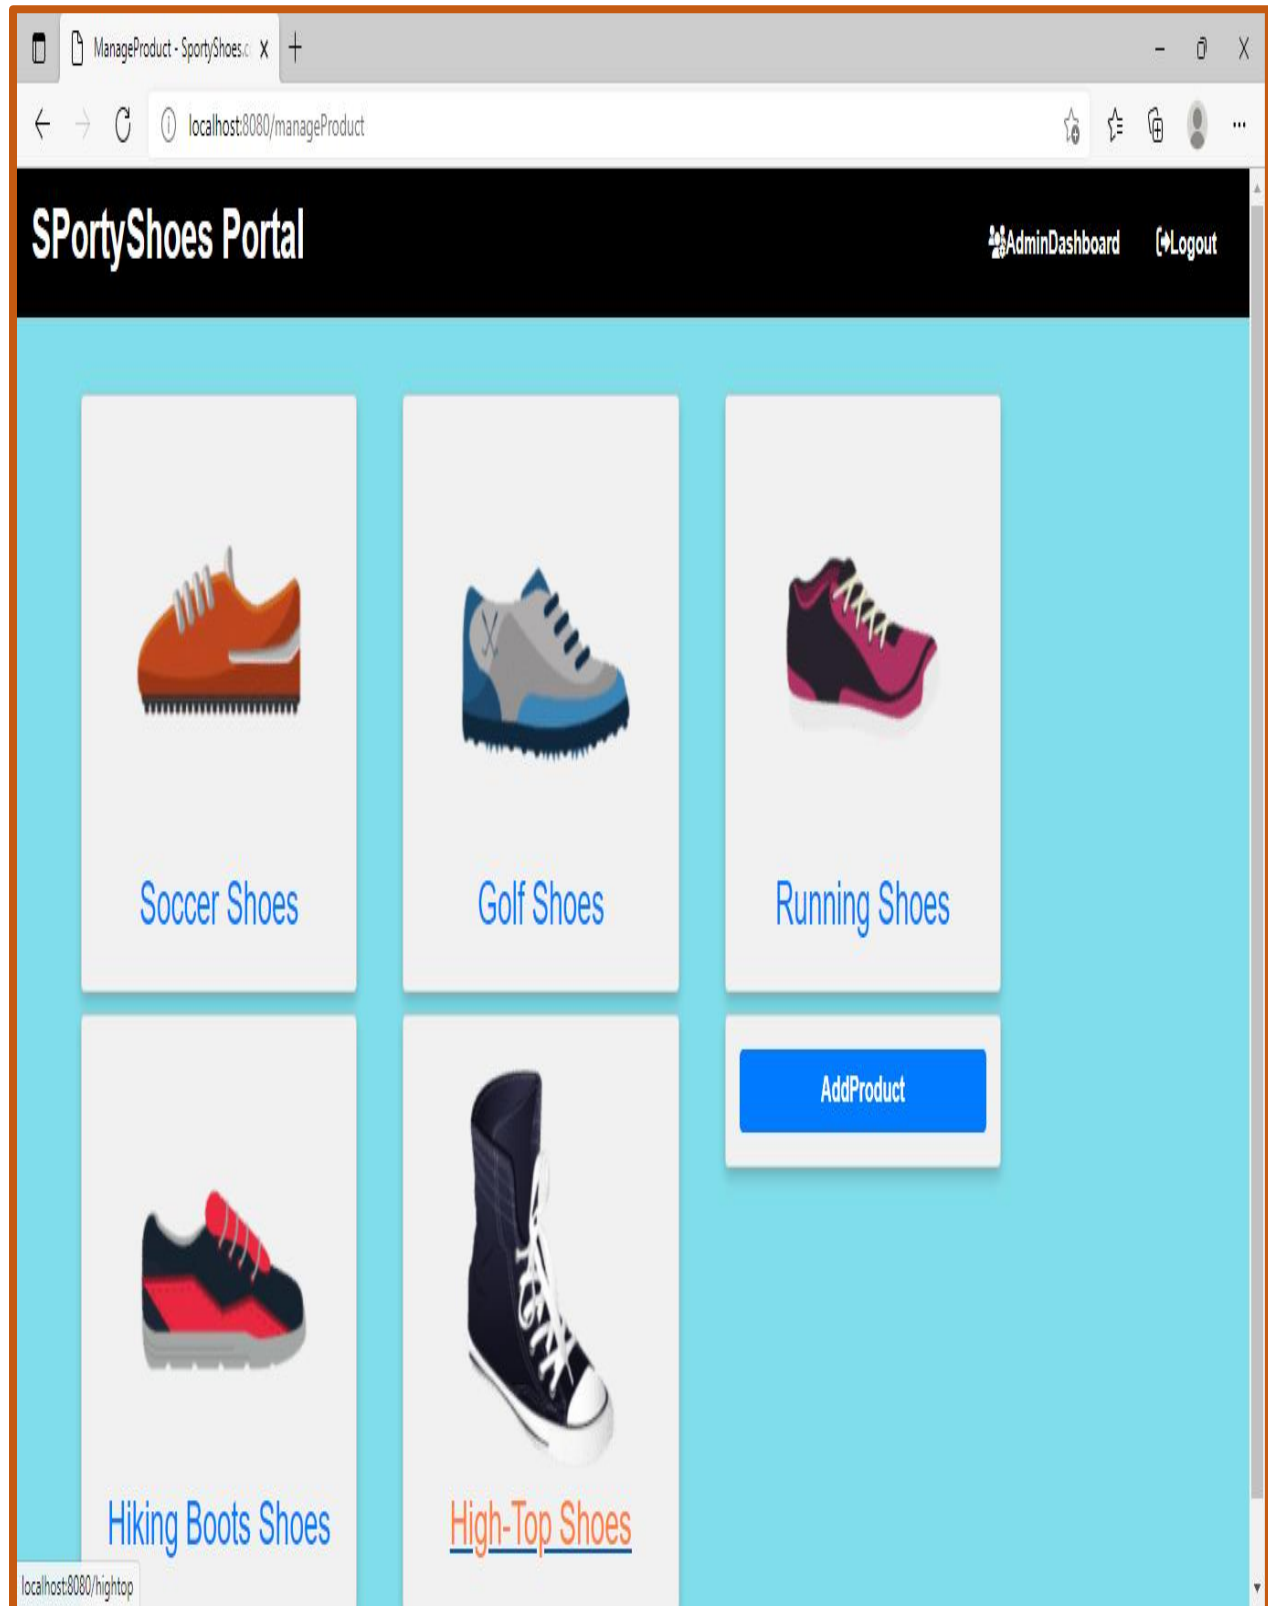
ManageProduct - SportyShoes.c X

localhost:8080/manageProduct

SPortyShoes Portal

AdminDashboard

Logout

Soccer Shoes

Golf Shoes

Running Shoes

AddProduct

Hiking Boots Shoes

High-Top Shoes

localhost:8080/hightop